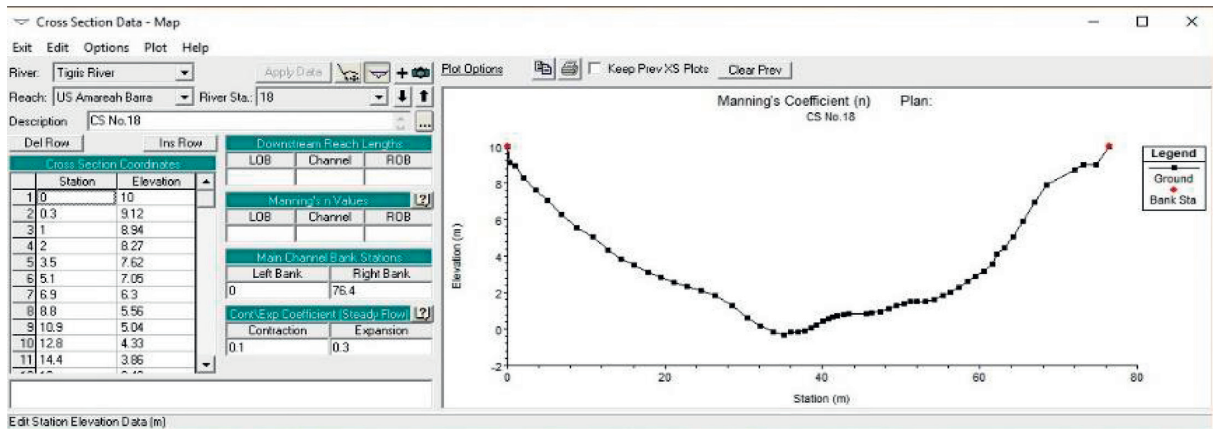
Cross Section Data - Map

Exit Edit Options Plot Help

River: Tigris River
Apply Data
Plot Options
Keep Prev XS Plots
Clear Prev

Reach: US Amareah Barra
River Sta.: 18

Description: CS No.18

Del Row
Ins Row

Cross Section Coordinates

| | Station | Elevation |
|---|---|---|
| 1 | 0 | 10 |
| 2 | 0.3 | 9.12 |
| 3 | 1 | 8.94 |
| 4 | 2 | 8.27 |
| 5 | 3.5 | 7.62 |
| 6 | 5.1 | 7.05 |
| 7 | 6.9 | 6.3 |
| 8 | 8.8 | 5.56 |
| 9 | 10.9 | 5.04 |
| 10 | 12.8 | 4.33 |
| 11 | 14.4 | 3.86 |

Downstream Reach Lengths

| LOB | Channel | ROB |
|---|---|---|
| | | |

Manning's n Values

| LOB | Channel | ROB |
|---|---|---|
| | | |

Main Channel Bank Stations

| Left Bank | Right Bank |
|---|---|
| 0 | 76.4 |

Cont\Exp Coefficient (Steady Flow)

| Contraction | Expansion |
|---|---|
| 0.1 | 0.3 |

Manning's Coefficient (n) Plan:
CS No.18

Legend
Ground
Bank Sta

Elevation (m)
10
8
6
4
2
0
-2
0
20
40
60
80
Station (m)

Edit Station Elevation Data (m)